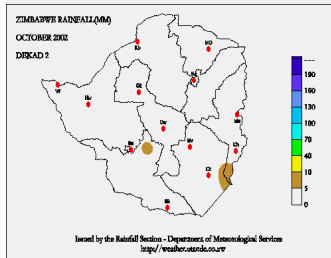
ZIMBABWE RAINFALL(MM)
OCTOBER 2002
DEKAD 2

Kb
BD
VF
Hw
Gk
Hr
Mk
Dw
By
Gw
Mv
Ch
Ms
Bt

---
190
160
130
100
70
40
10
5
0

Issued by the Rainfall Section - Department of Meteorological Services
http://weather.utande.co.zw